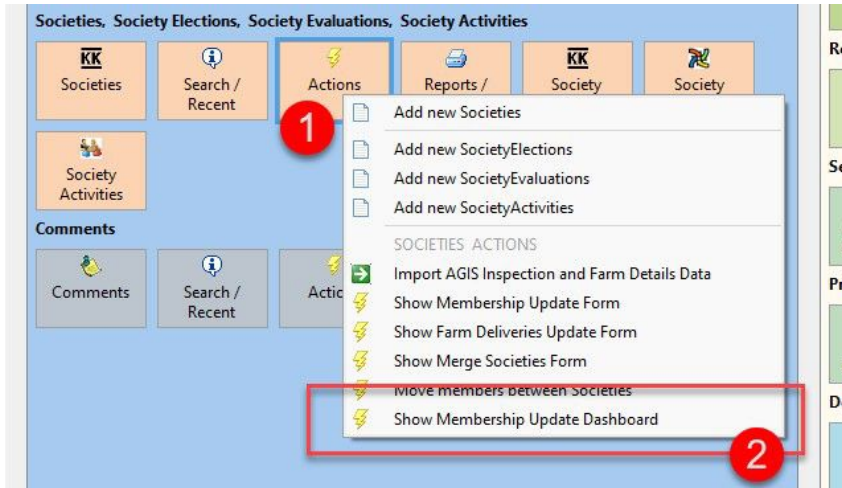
Societies, Society Elections, Society Evaluations, Society Activities

KK
Societies

Search / Recent

Actions

Reports /

KK
Society

Society

Society Activities

Comments

Comments

Search / Recent

Actio

1

Add new Societies

Add new SocietyElections

Add new SocietyEvaluations

Add new SocietyActivities

SOCIETIES ACTIONS

Import AGIS Inspection and Farm Details Data

Show Membership Update Form

Show Farm Deliveries Update Form

Show Merge Societies Form

Move members between Societies

Show Membership Update Dashboard

2

Re

Se

Pr

De